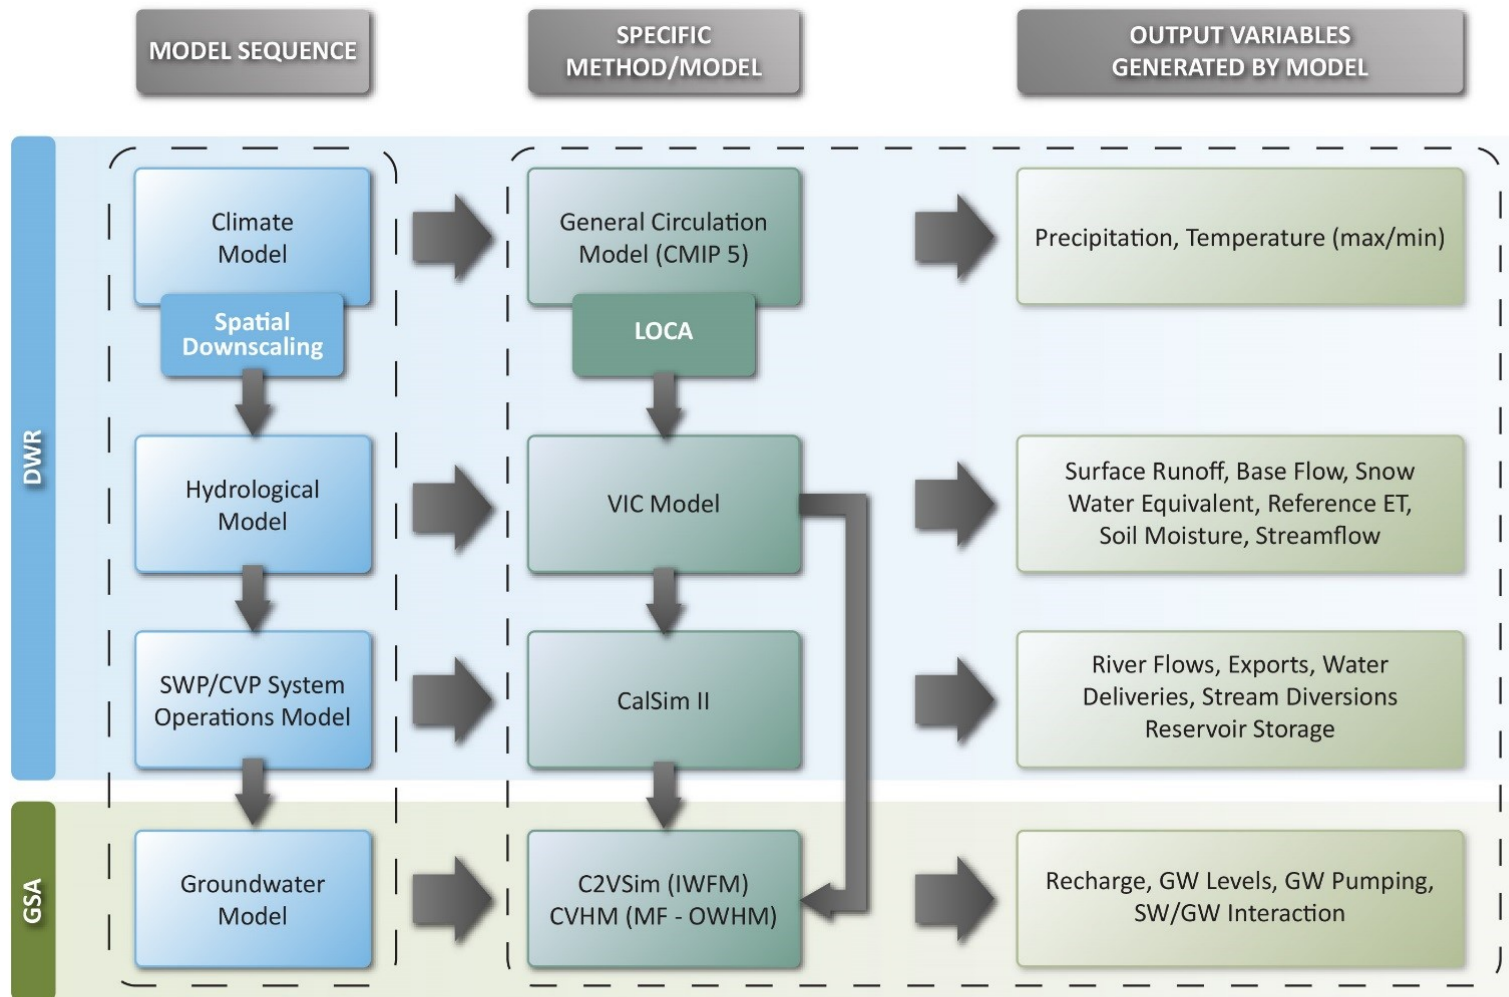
MODEL SEQUENCE

SPECIFIC METHOD/MODEL

OUTPUT VARIABLES GENERATED BY MODEL

DWR

Climate Model

Spatial Downscaling

General Circulation Model (CMIP 5)

LOCA

Precipitation, Temperature (max/min)

Hydrological Model

VIC Model

Surface Runoff, Base Flow, Snow Water Equivalent, Reference ET, Soil Moisture, Streamflow

SWP/CVP System Operations Model

CalSim II

River Flows, Exports, Water Deliveries, Stream Diversions Reservoir Storage

GSA

Groundwater Model

C2VSim (IWFM) CVHM (MF - OWHM)

Recharge, GW Levels, GW Pumping, SW/GW Interaction